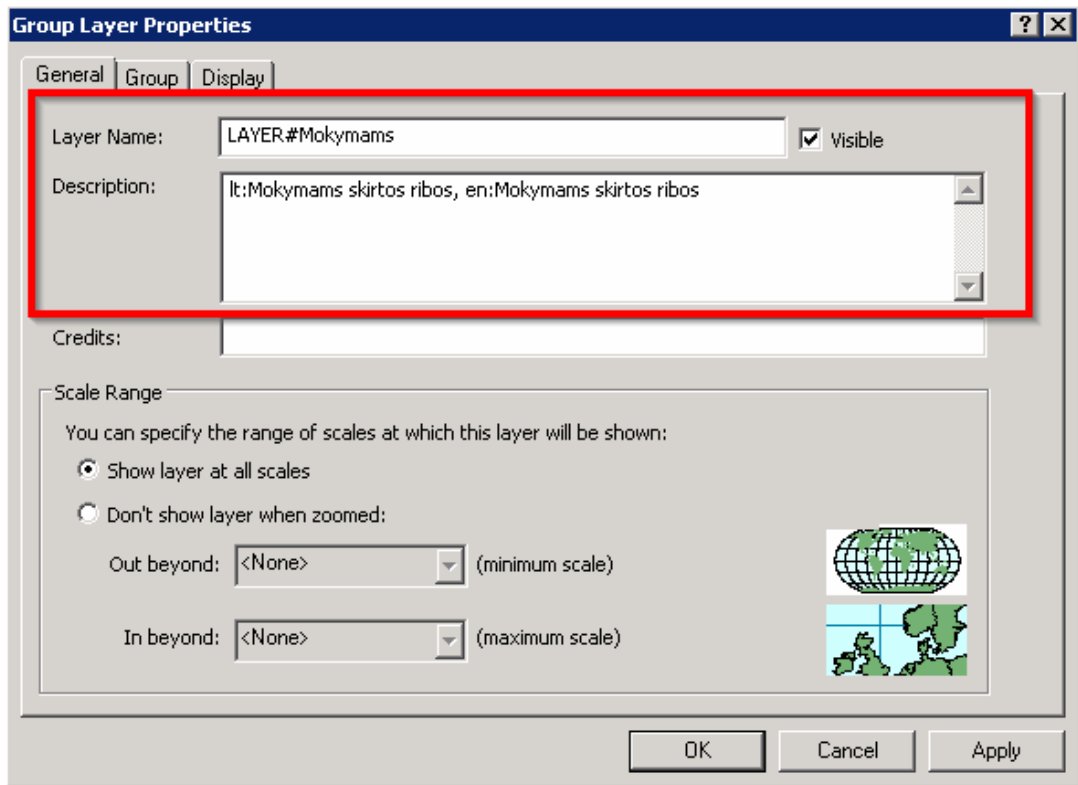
Group Layer Properties

?

General | Group | Display

Layer Name: LAYER#Mokymams

Visible

Description: lt:Mokymams skirtos ribos, en:Mokymams skirtos ribos

Credits:

Scale Range

You can specify the range of scales at which this layer will be shown:

Show layer at all scales

Don't show layer when zoomed:

Out beyond: <None> (minimum scale)

In beyond: <None> (maximum scale)

OK | Cancel | Apply